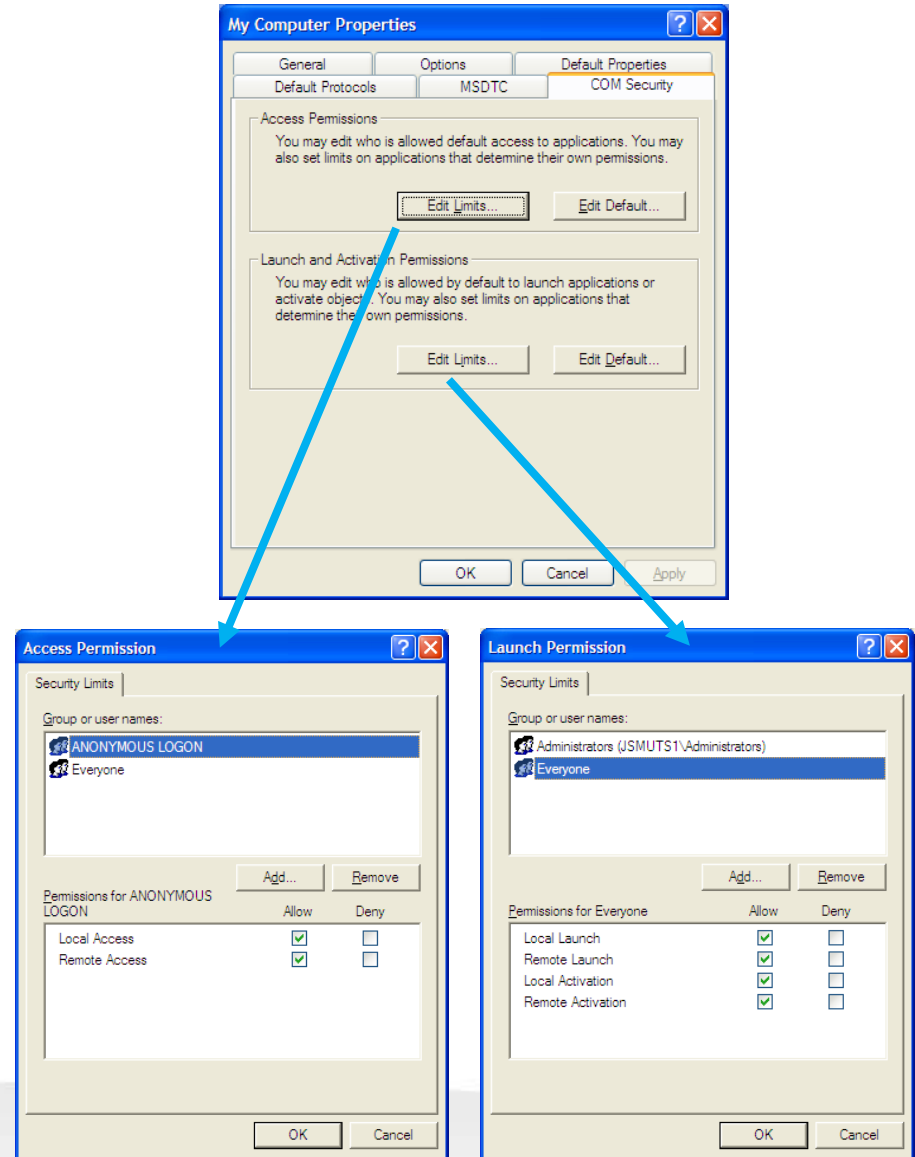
My Computer Properties

General
Options
Default Properties
Default Protocols
MSDTC
COM Security

Access Permissions
You may edit who is allowed default access to applications. You may also set limits on applications that determine their own permissions.

Edit Limits...
Edit Default...

Launch and Activation Permissions
You may edit who is allowed by default to launch applications or activate objects. You may also set limits on applications that determine their own permissions.

Edit Limits...
Edit Default...

OK
Cancel
Apply

Access Permission

Security Limits

Group or user names:
ANONYMOUS LOGON
Everyone

Add...
Remove

Permissions for ANONYMOUS LOGON

| | Allow | Deny |
|---|---|---|
| Local Access | ☑ | ☐ |
| Remote Access | ☑ | ☐ |

OK
Cancel

Launch Permission

Security Limits

Group or user names:
Administrators (JSMUTS1\Administrators)
Everyone

Add...
Remove

Permissions for Everyone

| | Allow | Deny |
|---|---|---|
| Local Launch | ☑ | ☐ |
| Remote Launch | ☑ | ☐ |
| Local Activation | ☑ | ☐ |
| Remote Activation | ☑ | ☐ |

OK
Cancel